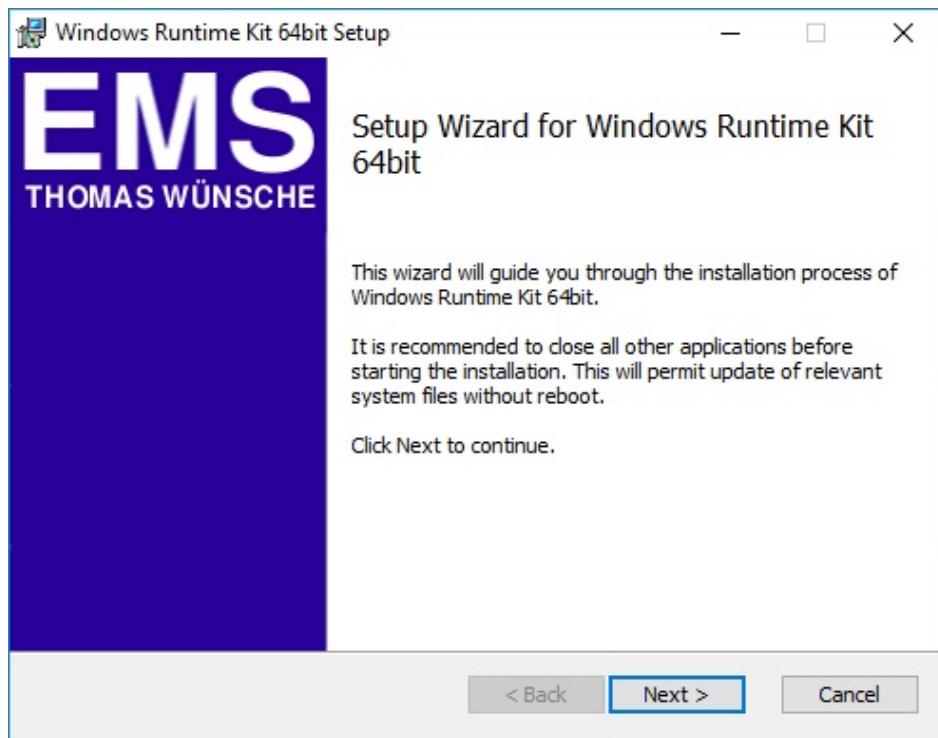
Windows Runtime Kit 64bit Setup

EMS
THOMAS WÜNSCHE

Setup Wizard for Windows Runtime Kit 64bit

This wizard will guide you through the installation process of Windows Runtime Kit 64bit.

It is recommended to close all other applications before starting the installation. This will permit update of relevant system files without reboot.

Click Next to continue.

< Back Next > Cancel